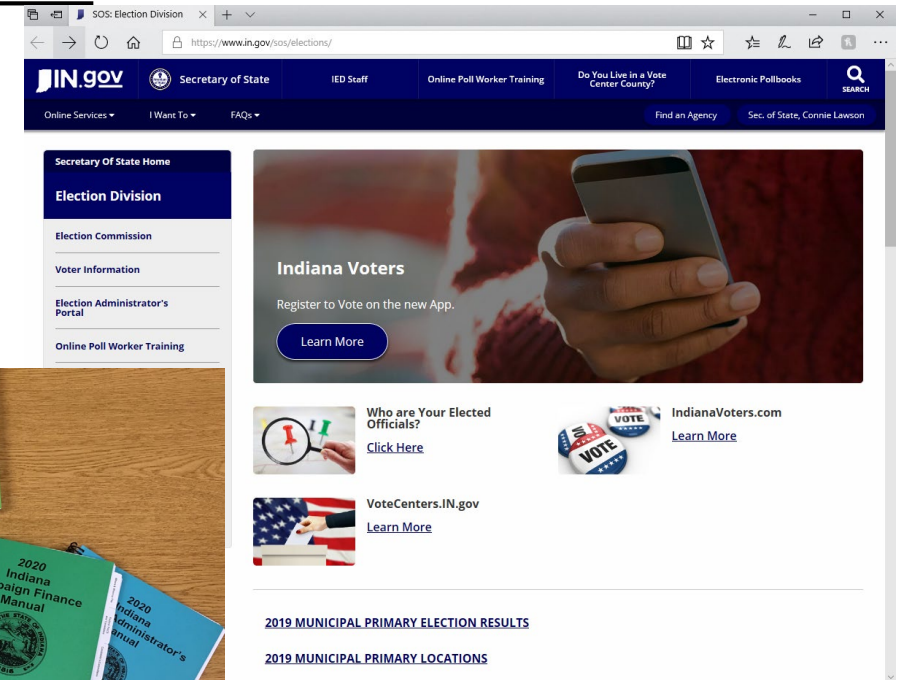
SOS: Election Division × +

https://www.in.gov/sos/elections/

IN.gov

Secretary of State

IED Staff

Online Poll Worker Training

Do You Live in a Vote Center County?

Electronic Pollbooks

SEARCH

Online Services ▾

I Want To ▾

FAQs ▾

Find an Agency

Sec. of State, Connie Lawson

Secretary Of State Home

Election Division

Election Commission

Voter Information

Election Administrator's Portal

Online Poll Worker Training

Indiana Voters

Register to Vote on the new App.

Learn More

Who are Your Elected Officials?

Click Here

IndianaVoters.com

Learn More

VOTE

VOTE

VoteCenters.IN.gov

Learn More

2019 MUNICIPAL PRIMARY ELECTION RESULTS

2019 MUNICIPAL PRIMARY LOCATIONS

2020 Indiana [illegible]paign Finance Manual

2020 Indiana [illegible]dministrator's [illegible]anual